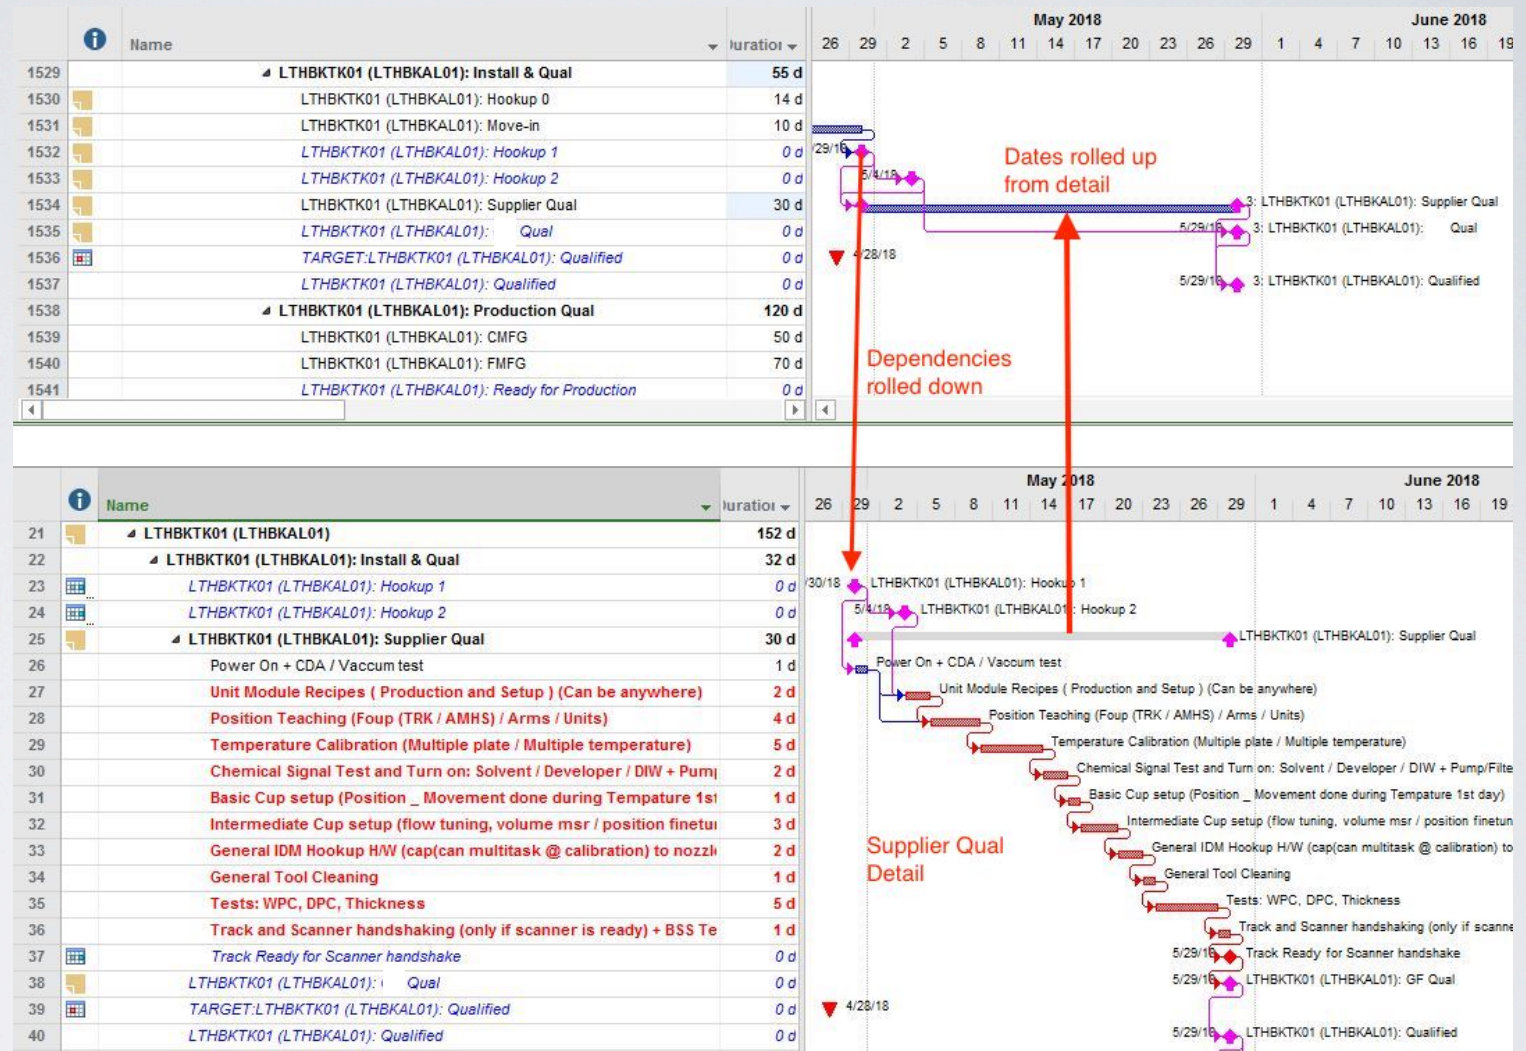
| | | Name | Duration |
|---|---|---|---|
| 1529 | | LTHBKTK01 (LTHBKAL01): Install & Qual | 55 d |
| 1530 | | LTHBKTK01 (LTHBKAL01): Hookup 0 | 14 d |
| 1531 | | LTHBKTK01 (LTHBKAL01): Move-in | 10 d |
| 1532 | | LTHBKTK01 (LTHBKAL01): Hookup 1 | 0 d |
| 1533 | | LTHBKTK01 (LTHBKAL01): Hookup 2 | 0 d |
| 1534 | | LTHBKTK01 (LTHBKAL01): Supplier Qual | 30 d |
| 1535 | | LTHBKTK01 (LTHBKAL01): Qual | 0 d |
| 1536 | | TARGET:LTHBKTK01 (LTHBKAL01): Qualified | 0 d |
| 1537 | | LTHBKTK01 (LTHBKAL01): Qualified | 0 d |
| 1538 | | LTHBKTK01 (LTHBKAL01): Production Qual | 120 d |
| 1539 | | LTHBKTK01 (LTHBKAL01): CMFG | 50 d |
| 1540 | | LTHBKTK01 (LTHBKAL01): FMFG | 70 d |
| 1541 | | LTHBKTK01 (LTHBKAL01): Ready for Production | 0 d |

May 2018 June 2018
26 29 2 5 8 11 14 17 20 23 26 29 1 4 7 10 13 16 19

4/29/18 5/4/18 3: LTHBKTK01 (LTHBKAL01): Supplier Qual 5/29/18 3: LTHBKTK01 (LTHBKAL01): Qual 4/28/18 5/29/18 3: LTHBKTK01 (LTHBKAL01): Qualified

Dates rolled up from detail

Dependencies rolled down

| | | Name | Duration |
|---|---|---|---|
| 21 | | LTHBKTK01 (LTHBKAL01) | 152 d |
| 22 | | LTHBKTK01 (LTHBKAL01): Install & Qual | 32 d |
| 23 | | LTHBKTK01 (LTHBKAL01): Hookup 1 | 0 d |
| 24 | | LTHBKTK01 (LTHBKAL01): Hookup 2 | 0 d |
| 25 | | LTHBKTK01 (LTHBKAL01): Supplier Qual | 30 d |
| 26 | | Power On + CDA / Vaccum test | 1 d |
| 27 | | Unit Module Recipes ( Production and Setup ) (Can be anywhere) | 2 d |
| 28 | | Position Teaching (Foup (TRK / AMHS) / Arms / Units) | 4 d |
| 29 | | Temperature Calibration (Multiple plate / Multiple temperature) | 5 d |
| 30 | | Chemical Signal Test and Turn on: Solvent / Developer / DIW + Pum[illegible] | 2 d |
| 31 | | Basic Cup setup (Position _ Movement done during Tempature 1st | 1 d |
| 32 | | Intermediate Cup setup (flow tuning, volume msr / position finetu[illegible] | 3 d |
| 33 | | General IDM Hookup H/W (cap(can multitask @ calibration) to nozzl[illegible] | 2 d |
| 34 | | General Tool Cleaning | 1 d |
| 35 | | Tests: WPC, DPC, Thickness | 5 d |
| 36 | | Track and Scanner handshaking (only if scanner is ready) + BSS Te | 1 d |
| 37 | | Track Ready for Scanner handshake | 0 d |
| 38 | | LTHBKTK01 (LTHBKAL01): Qual | 0 d |
| 39 | | TARGET:LTHBKTK01 (LTHBKAL01): Qualified | 0 d |
| 40 | | LTHBKTK01 (LTHBKAL01): Qualified | 0 d |

May 2018 June 2018
26 29 2 5 8 11 14 17 20 23 26 29 1 4 7 10 13 16 19

4/30/18 LTHBKTK01 (LTHBKAL01): Hookup 1
5/4/18 LTHBKTK01 (LTHBKAL01): Hookup 2
LTHBKTK01 (LTHBKAL01): Supplier Qual
Power On + CDA / Vacuum test
Unit Module Recipes ( Production and Setup ) (Can be anywhere)
Position Teaching (Foup (TRK / AMHS) / Arms / Units)
Temperature Calibration (Multiple plate / Multiple temperature)
Chemical Signal Test and Turn on: Solvent / Developer / DIW + Pump/Filte
Basic Cup setup (Position _ Movement done during Tempature 1st day)
Intermediate Cup setup (flow tuning, volume msr / position finetun
General IDM Hookup H/W (cap(can multitask @ calibration) to
General Tool Cleaning
Tests: WPC, DPC, Thickness
Track and Scanner handshaking (only if scanne
5/29/18 Track Ready for Scanner handshake
5/29/18 LTHBKTK01 (LTHBKAL01): GF Qual
4/28/18
5/29/18 LTHBKTK01 (LTHBKAL01): Qualified

Supplier Qual Detail